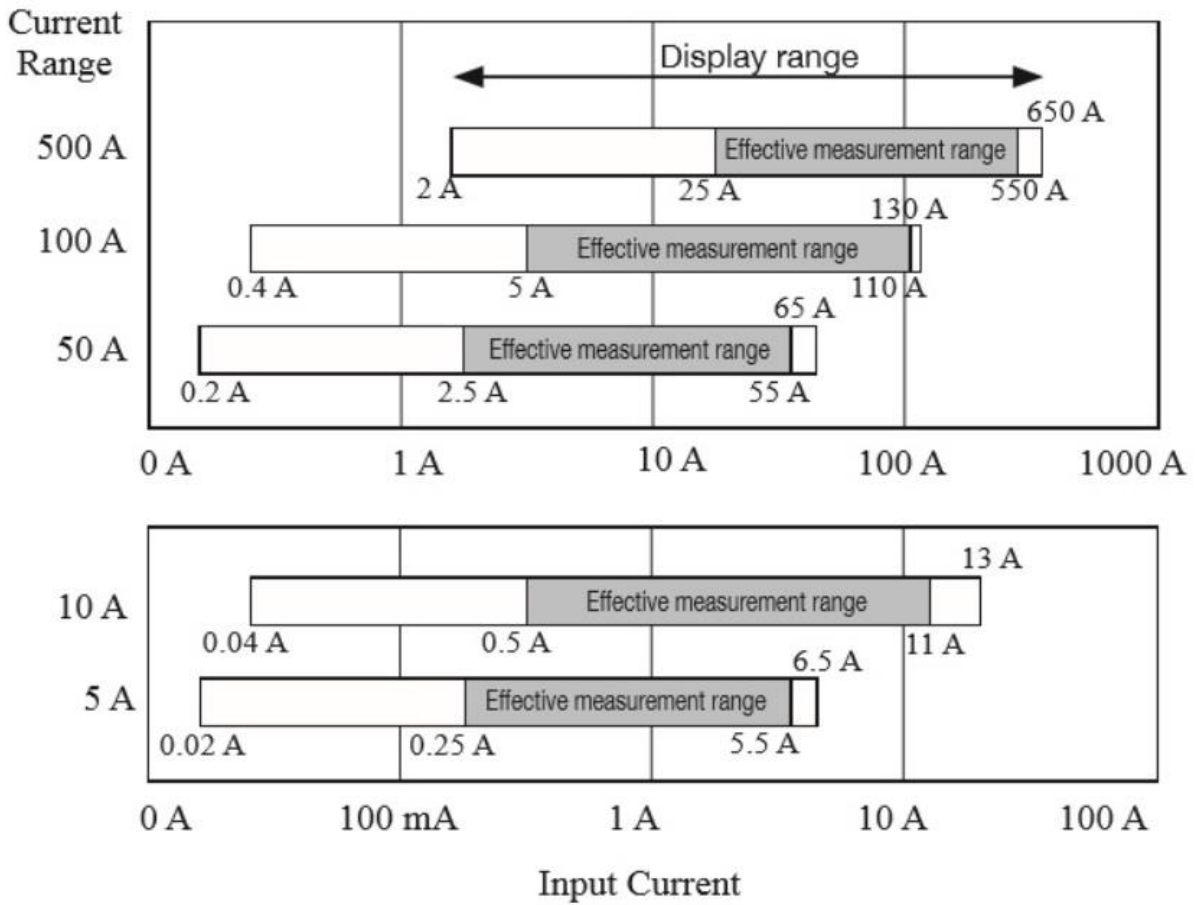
Current Range

Display range

500 A
650 A
Effective measurement range
2 A
25 A
550 A

100 A
130 A
Effective measurement range
0.4 A
5 A
110 A

50 A
65 A
Effective measurement range
0.2 A
2.5 A
55 A

0 A
1 A
10 A
100 A
1000 A

10 A
13 A
Effective measurement range
0.04 A
0.5 A
11 A

5 A
6.5 A
Effective measurement range
0.02 A
0.25 A
5.5 A

0 A
100 mA
1 A
10 A
100 A

Input Current